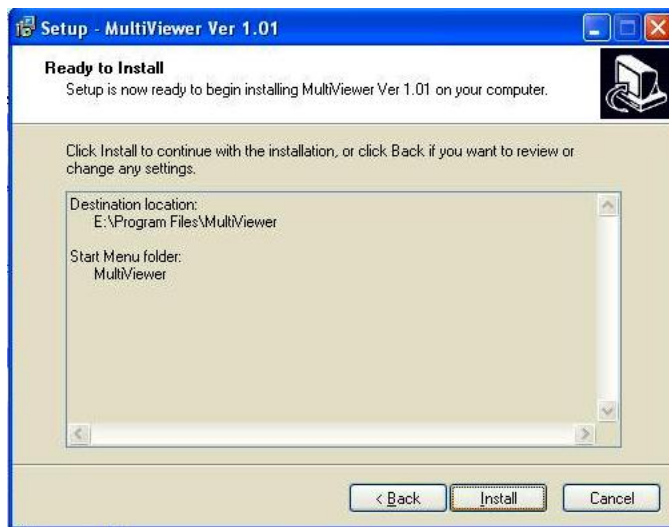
Setup - MultiViewer Ver 1.01

Ready to Install
Setup is now ready to begin installing MultiViewer Ver 1.01 on your computer.

Click Install to continue with the installation, or click Back if you want to review or change any settings.

Destination location:
E:\Program Files\MultiViewer

Start Menu folder:
MultiViewer

< Back
Install
Cancel